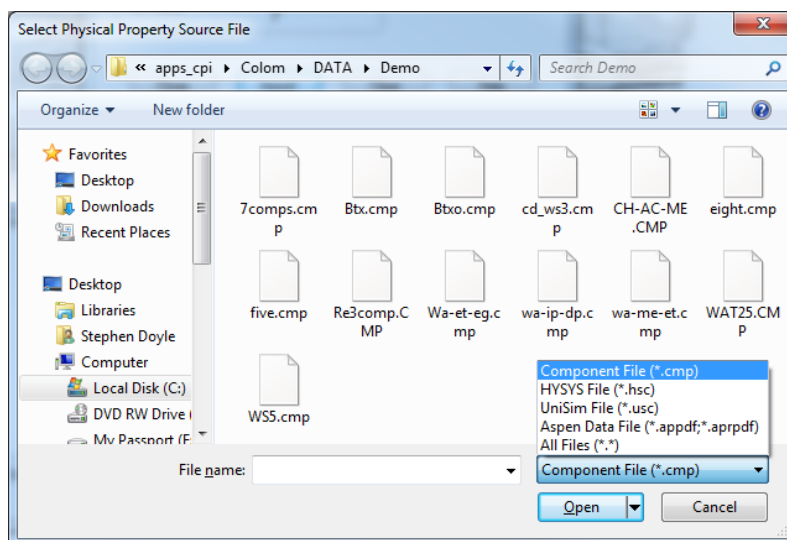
Select Physical Property Source File

« apps_cpi ▸ Colom ▸ DATA ▸ Demo

Search Demo

Organize ▾ New folder

Favorites
Desktop
Downloads
Recent Places

Desktop
Libraries
Stephen Doyle
Computer
Local Disk (C:)
DVD RW Drive (
My Passport (F

7comps.cmp
Btx.cmp
Btxo.cmp
cd_ws3.cmp
CH-AC-ME.CMP
eight.cmp
five.cmp
Re3comp.CMP
Wa-et-eg.cmp
wa-ip-dp.cmp
wa-me-et.cmp
WAT25.CMP
WS5.cmp

Component File (*.cmp)
HYSYS File (*.hsc)
UniSim File (*.usc)
Aspen Data File (*.appdf;*.aprpdf)
All Files (*.*)

File name:

Component File (*.cmp)

Open

Cancel